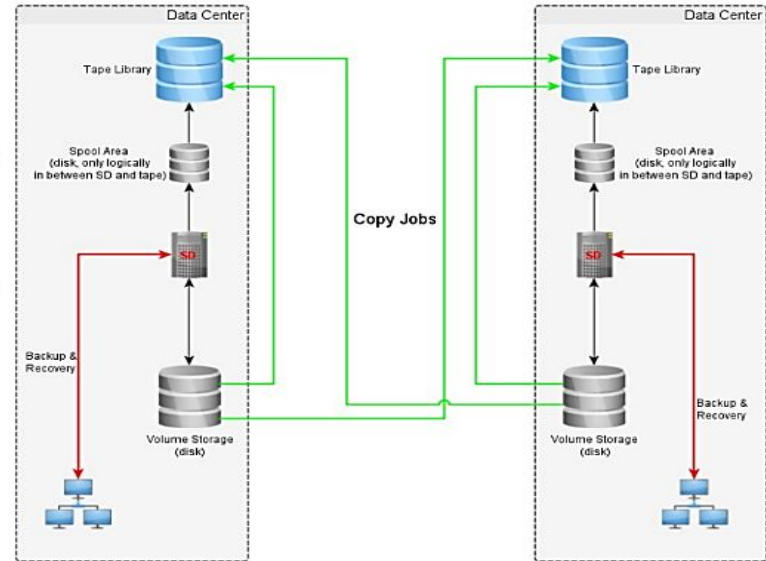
Data Center

Tape Library

Spool Area (disk, only logically in between SD and tape)

SD

Backup & Recovery

Volume Storage (disk)

Copy Jobs

Data Center

Tape Library

Spool Area (disk, only logically in between SD and tape)

SD

Volume Storage (disk)

Backup & Recovery